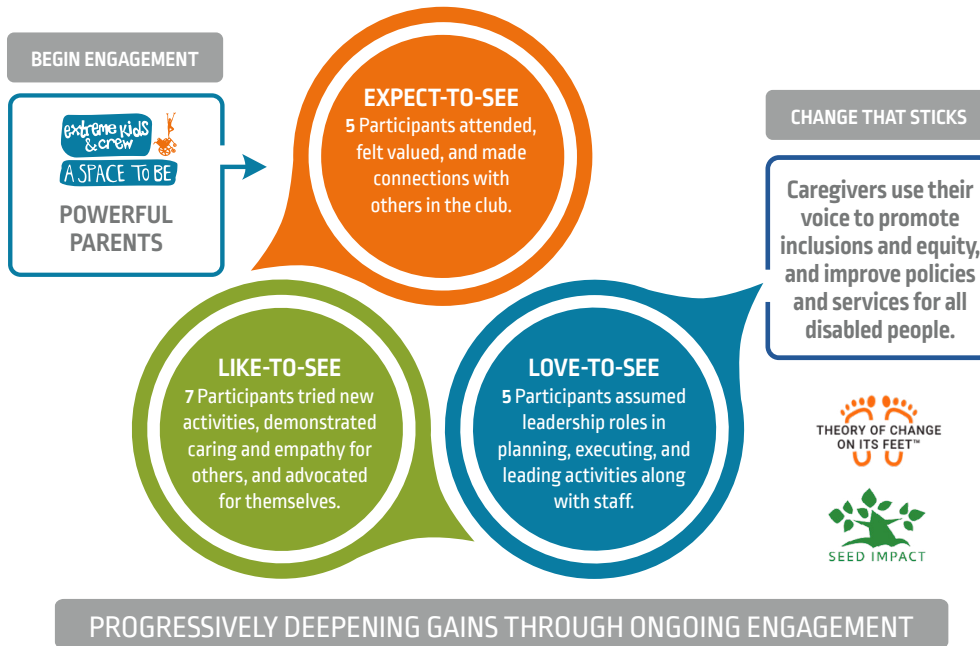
BEGIN ENGAGEMENT

extreme kids & crew

A SPACE TO BE

POWERFUL PARENTS

EXPECT-TO-SEE
5 Participants attended, felt valued, and made connections with others in the club.

CHANGE THAT STICKS

Caregivers use their voice to promote inclusions and equity, and improve policies and services for all disabled people.

LIKE-TO-SEE
7 Participants tried new activities, demonstrated caring and empathy for others, and advocated for themselves.

LOVE-TO-SEE
5 Participants assumed leadership roles in planning, executing, and leading activities along with staff.

THEORY OF CHANGE ON ITS FEET™

SEED IMPACT

PROGRESSIVELY DEEPENING GAINS THROUGH ONGOING ENGAGEMENT